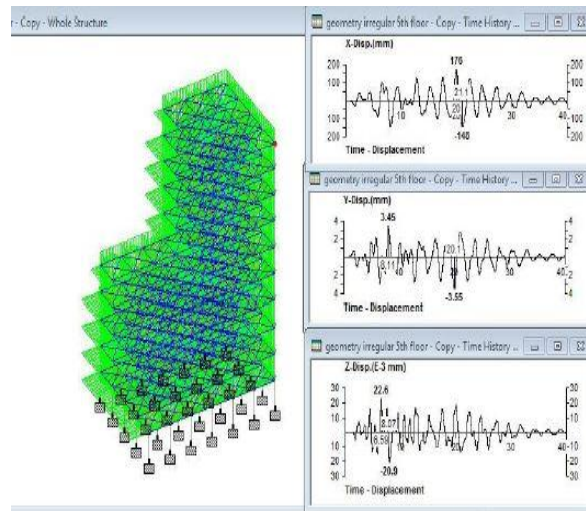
- Copy - Whole Structure

geometry irregular 5th floor - Copy - Time History ...

X-Disp.(mm)

200
100
100
200
176
21.1
20
10
-140
30
40
200
100
100
200
Time - Displacement

geometry irregular 5th floor - Copy - Time History ...

Y-Disp.(mm)

4
2
2
4
3.45
20.1
8.11
10
30
-3.55
40
4
2
2
Time - Displacement

geometry irregular 5th floor - Copy - Time History ...

Z-Disp.(E-3 mm)

30
20
10
10
20
30
22.6
8.07
6.59
10
20
30
-20.9
40
30
20
10
10
20
30
Time - Displacement